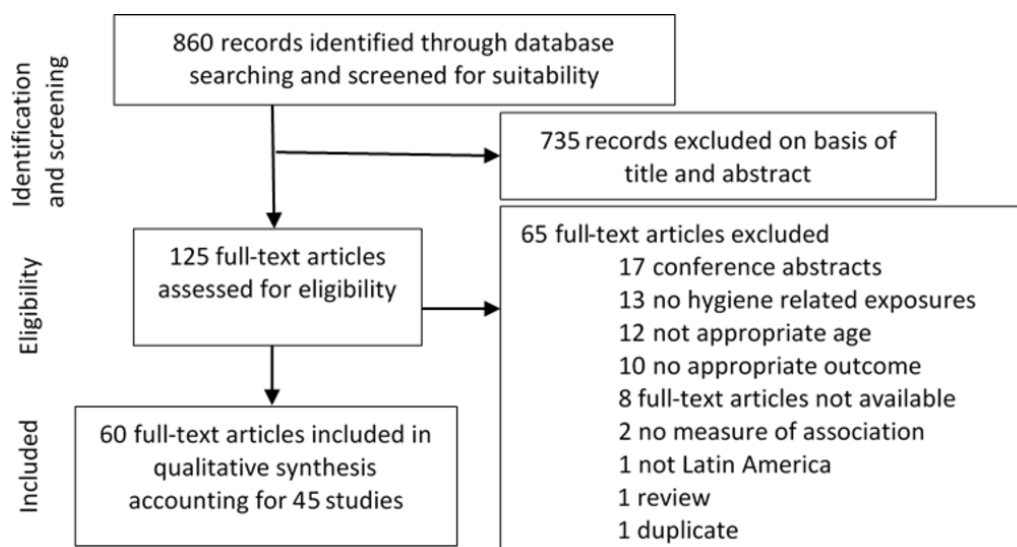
Identification and screening

860 records identified through database searching and screened for suitability

735 records excluded on basis of title and abstract

Eligibility

125 full-text articles assessed for eligibility

65 full-text articles excluded
17 conference abstracts
13 no hygiene related exposures
12 not appropriate age
10 no appropriate outcome
8 full-text articles not available
2 no measure of association
1 not Latin America
1 review
1 duplicate

Included

60 full-text articles included in qualitative synthesis accounting for 45 studies